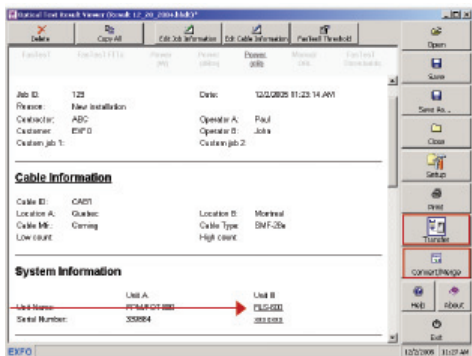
Optical Test Result Viewer (Result_12_20_2004.fdd)*

Delete | Copy All | Edit Job Information | Edit Cable Information | Pass/Fail Threshold

FasTest | FasTest OTDR | Power (W) | Power (dBm) | Power (dB) | Manual ORL | FasTest Cross-talk

Job ID: 125
Purpose: New installation
Contractor: ABC
Customer: EXFO
Custom job 1:

Date: 12/2/2005 01:23:14 AM
Operator A: Paul
Operator B: John
Custom job 2:

Cable Information

Cable ID: CAB1
Location A: Quebec
Cable Mfr.: Corning
Low count:

Location B: Montreal
Cable Type: SMF-28e
High count:

System Information

Unit A
Unit Name: FTB-FOT-930
Serial Number: 359884

Unit B
FLS-600
xxx.xxx

Open
Save
Save As...
Close
Setup
Print
Transfer
Convert/Merge
Help
About
Exit

EXFO
12/2/2005 11:27 AM